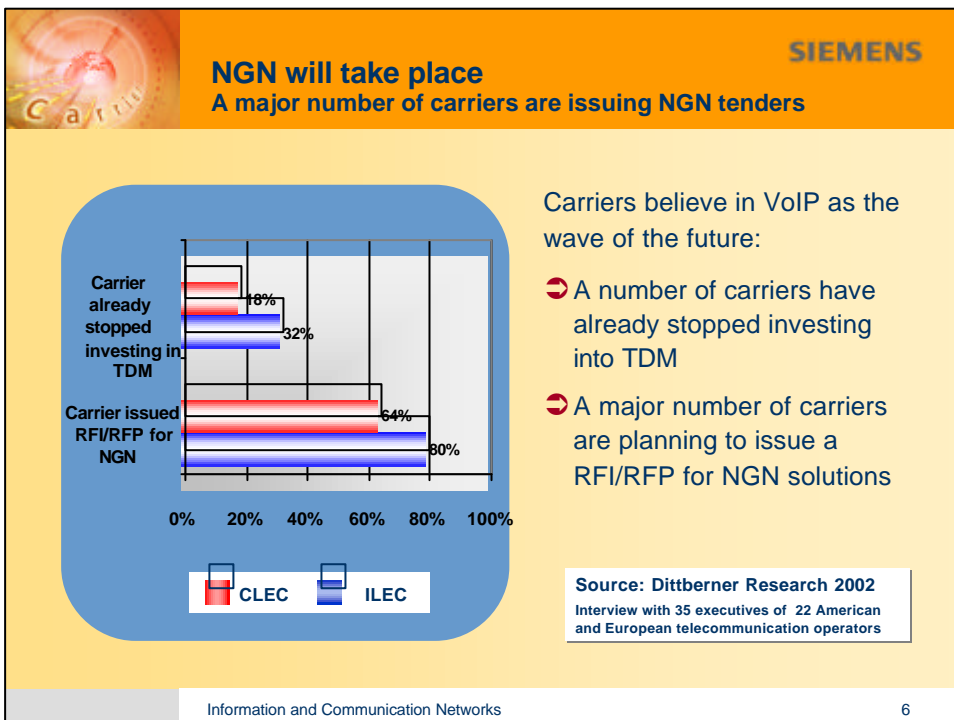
C a r r i

SIEMENS

NGN will take place
A major number of carriers are issuing NGN tenders

Carrier already stopped investing in TDM

18%

32%

Carrier issued RFI/RFP for NGN

64%

80%

0% 20% 40% 60% 80% 100%

CLEC ILEC

Carriers believe in VoIP as the wave of the future:

➲ A number of carriers have already stopped investing into TDM

➲ A major number of carriers are planning to issue a RFI/RFP for NGN solutions

Source: Dittberner Research 2002
Interview with 35 executives of 22 American and European telecommunication operators

Information and Communication Networks

6